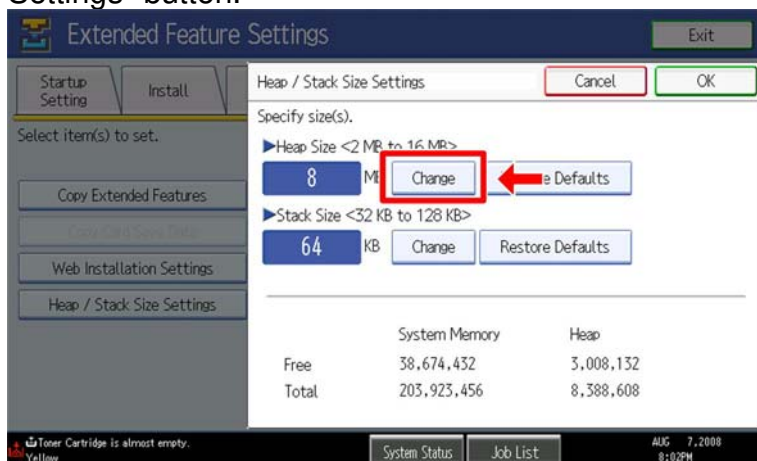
Settings" button.

Extended Feature Settings

Exit

Startup Setting

Install

Select item(s) to set.

Copy Extended Features

Copy Card Save Data

Web Installation Settings

Heap / Stack Size Settings

Heap / Stack Size Settings

Cancel

OK

Specify size(s).

►Heap Size <2 MB to 16 MB>

8

MB

Change

Restore Defaults

►Stack Size <32 KB to 128 KB>

64

KB

Change

Restore Defaults

| | System Memory | Heap |
|---|---|---|
| Free | 38,674,432 | 3,008,132 |
| Total | 203,923,456 | 8,388,608 |

Toner Cartridge is almost empty. Yellow

System Status

Job List

AUG 7,2008 8:02PM